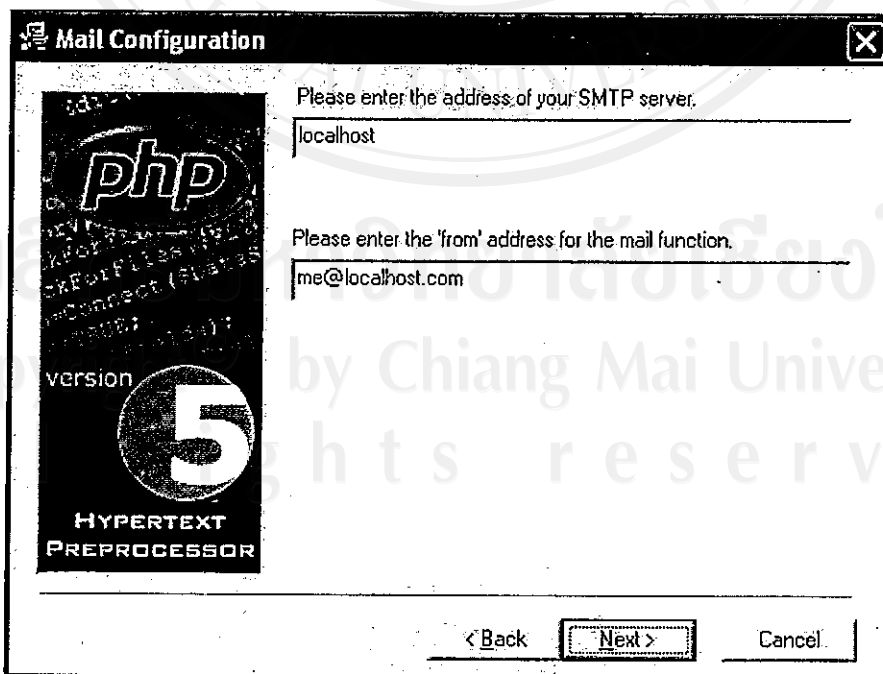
Mail Configuration

php

version 5

HYPERTEXT PREPROCESSOR

Please enter the address of your SMTP server.

localhost

Please enter the 'from' address for the mail function.

me@localhost.com

by Chiang Mai Unive

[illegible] g h t s r e s e r v

< Back Next > Cancel